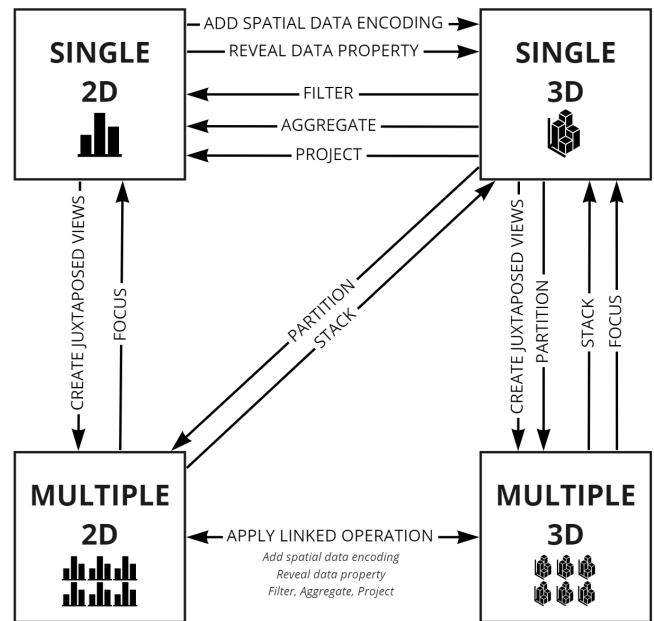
SINGLE
2D

ADD SPATIAL DATA ENCODING
REVEAL DATA PROPERTY
FILTER
AGGREGATE
PROJECT

SINGLE
3D

CREATE JUXTAPOSED VIEWS
FOCUS

PARTITION
STACK

CREATE JUXTAPOSED VIEWS
PARTITION
STACK
FOCUS

MULTIPLE
2D

APPLY LINKED OPERATION
*Add spatial data encoding*
*Reveal data property*
*Filter, Aggregate, Project*

MULTIPLE
3D